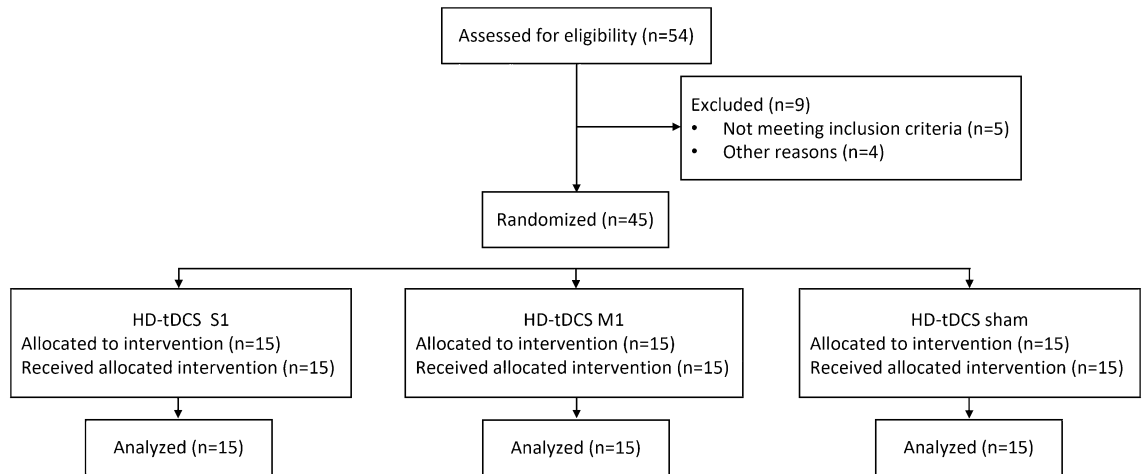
Assessed for eligibility (n=54)

Excluded (n=9)
• Not meeting inclusion criteria (n=5)
• Other reasons (n=4)

Randomized (n=45)

HD-tDCS S1
Allocated to intervention (n=15)
Received allocated intervention (n=15)

HD-tDCS M1
Allocated to intervention (n=15)
Received allocated intervention (n=15)

HD-tDCS sham
Allocated to intervention (n=15)
Received allocated intervention (n=15)

Analyzed (n=15)

Analyzed (n=15)

Analyzed (n=15)